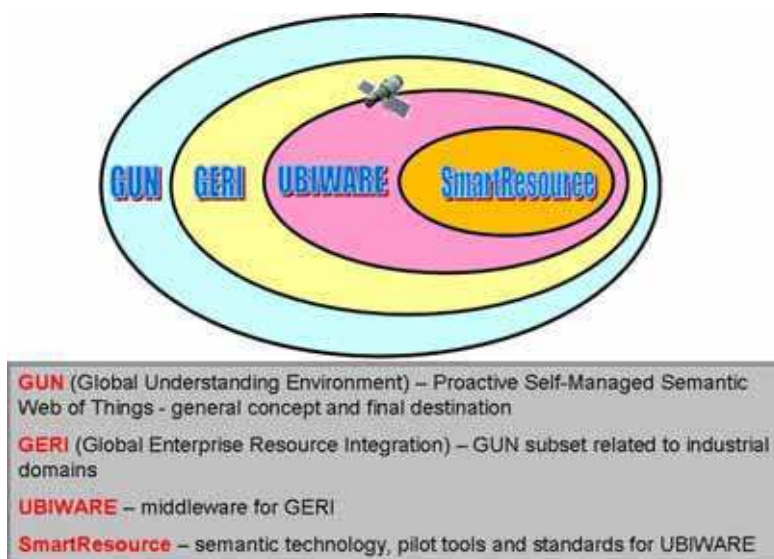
GUN GERI UBIWARE SmartResource

GUN (Global Understanding Environment) – Proactive Self-Managed Semantic Web of Things - general concept and final destination

GERI (Global Enterprise Resource Integration) – GUN subset related to industrial domains

UBIWARE – middleware for GERI

SmartResource – semantic technology, pilot tools and standards for UBIWARE